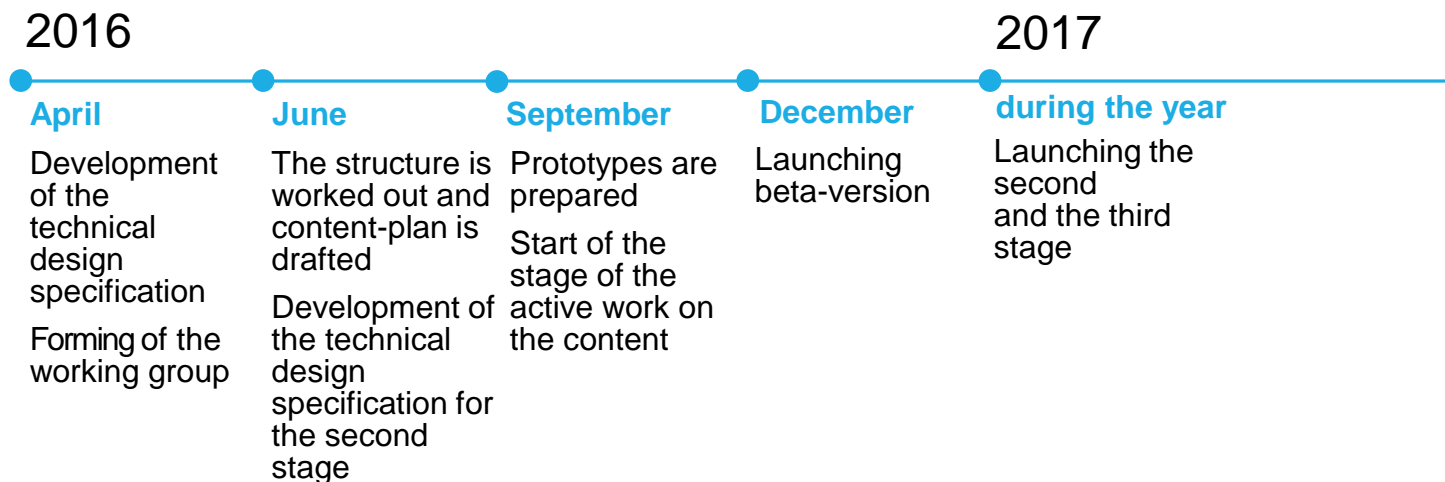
2016

2017

April

Development of the technical design specification

Forming of the working group

June

The structure is worked out and content-plan is drafted

Development of the technical design specification for the second stage

September

Prototypes are prepared

Start of the stage of the active work on the content

December

Launching beta-version

during the year

Launching the second and the third stage